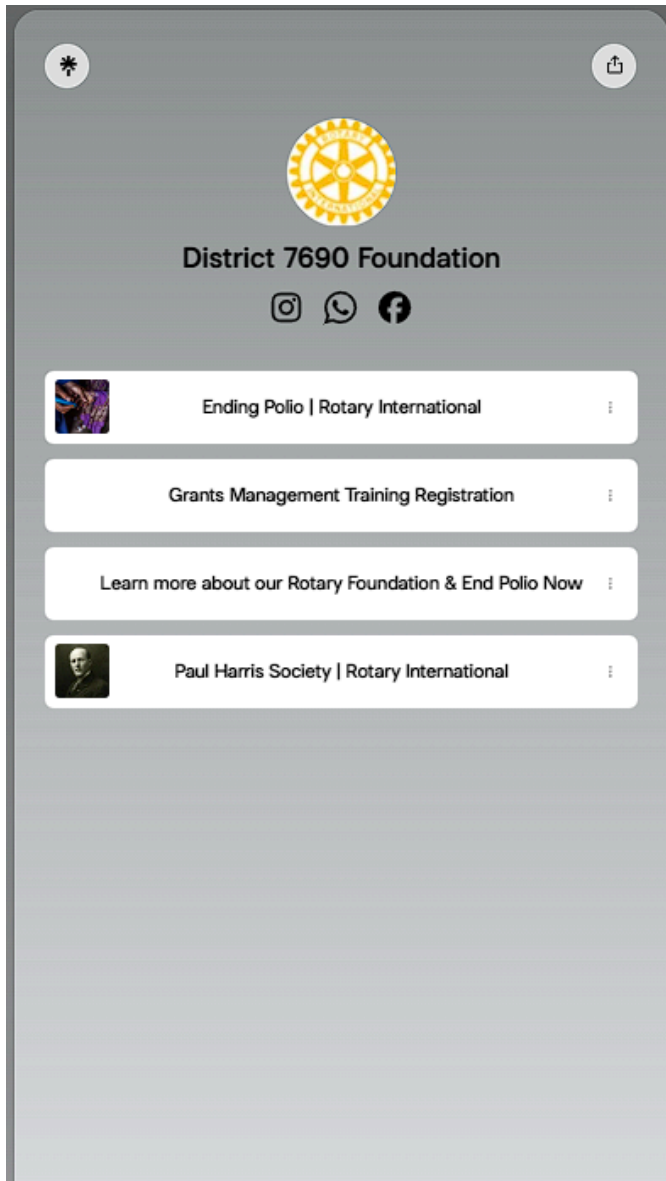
ROTARY INTERNATIONAL

District 7690 Foundation

Ending Polio | Rotary International

Grants Management Training Registration

Learn more about our Rotary Foundation & End Polio Now

Paul Harris Society | Rotary International